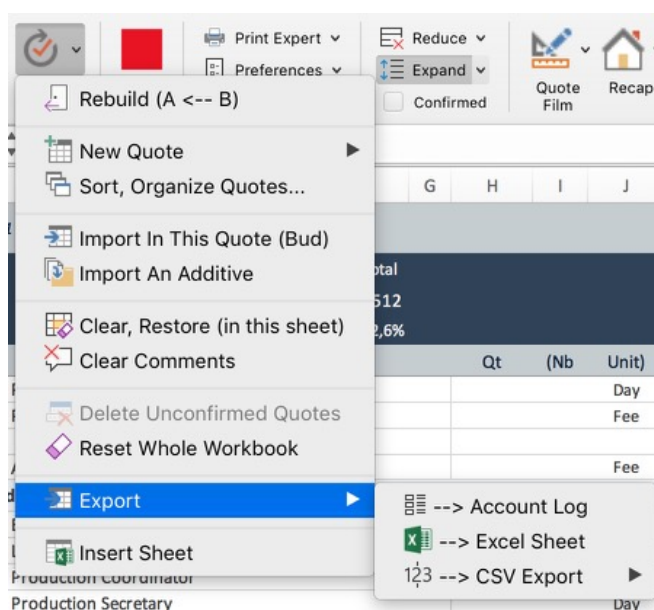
Print Expert
Preferences
Reduce
Expand
Confirmed
Quote Film
Recap

Rebuild (A <-- B)
New Quote
Sort, Organize Quotes...
Import In This Quote (Bud)
Import An Additive
Clear, Restore (in this sheet)
Clear Comments
Delete Unconfirmed Quotes
Reset Whole Workbook
Export
Insert Sheet

--> Account Log
--> Excel Sheet
--> CSV Export

G H I J
otal
512
2,6%
Qt (Nb Unit)
Day
Fee
Fee
Production Coordinator
Production Secretary
Day